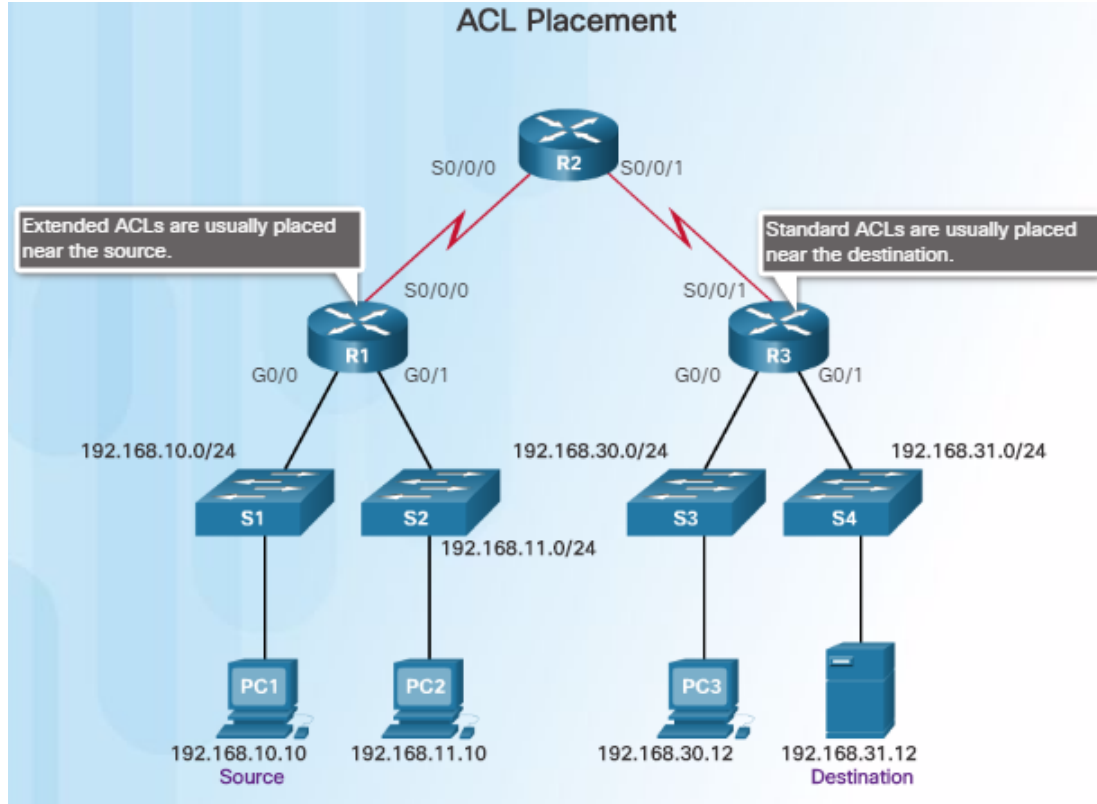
ACL Placement

R2
S0/0/0
S0/0/1

Extended ACLs are usually placed near the source.

Standard ACLs are usually placed near the destination.

S0/0/0
S0/0/1

R1
R3

G0/0
G0/1
G0/0
G0/1

192.168.10.0/24
192.168.30.0/24
192.168.31.0/24

S1
S2
S3
S4

192.168.11.0/24

PC1
PC2
PC3

192.168.10.10
Source
192.168.11.10
192.168.30.12
192.168.31.12
Destination